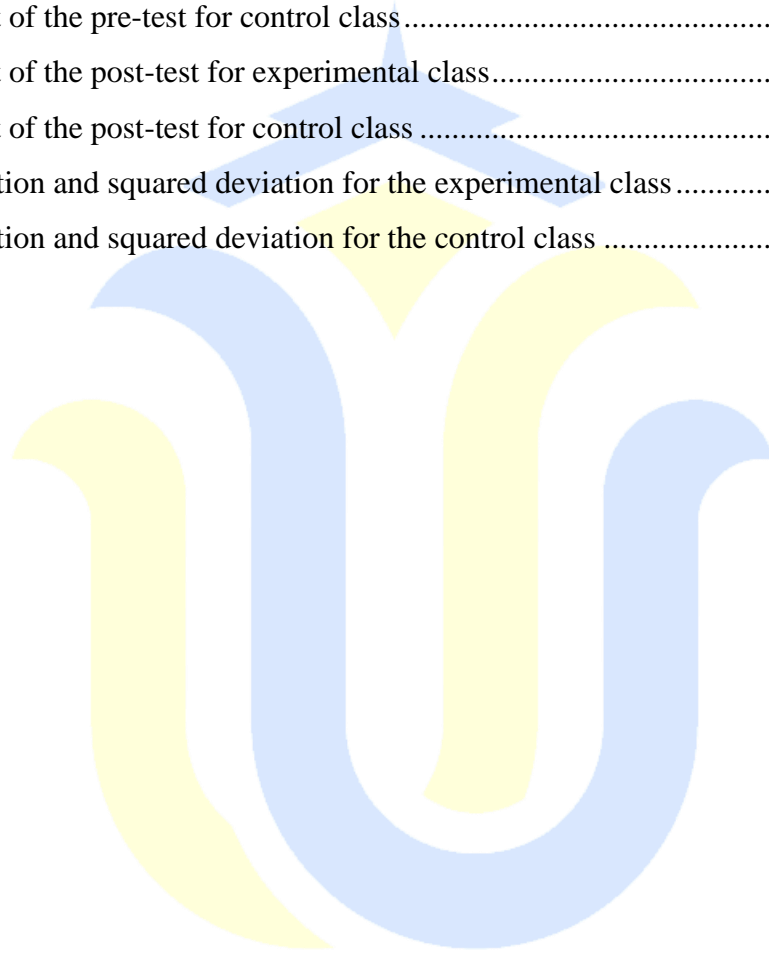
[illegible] of the pre-test for control class...........................................

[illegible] of the post-test for experimental class....................................

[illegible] of the post-test for control class ...........................................

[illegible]tion and squared deviation for the experimental class...........

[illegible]tion and squared deviation for the control class ....................